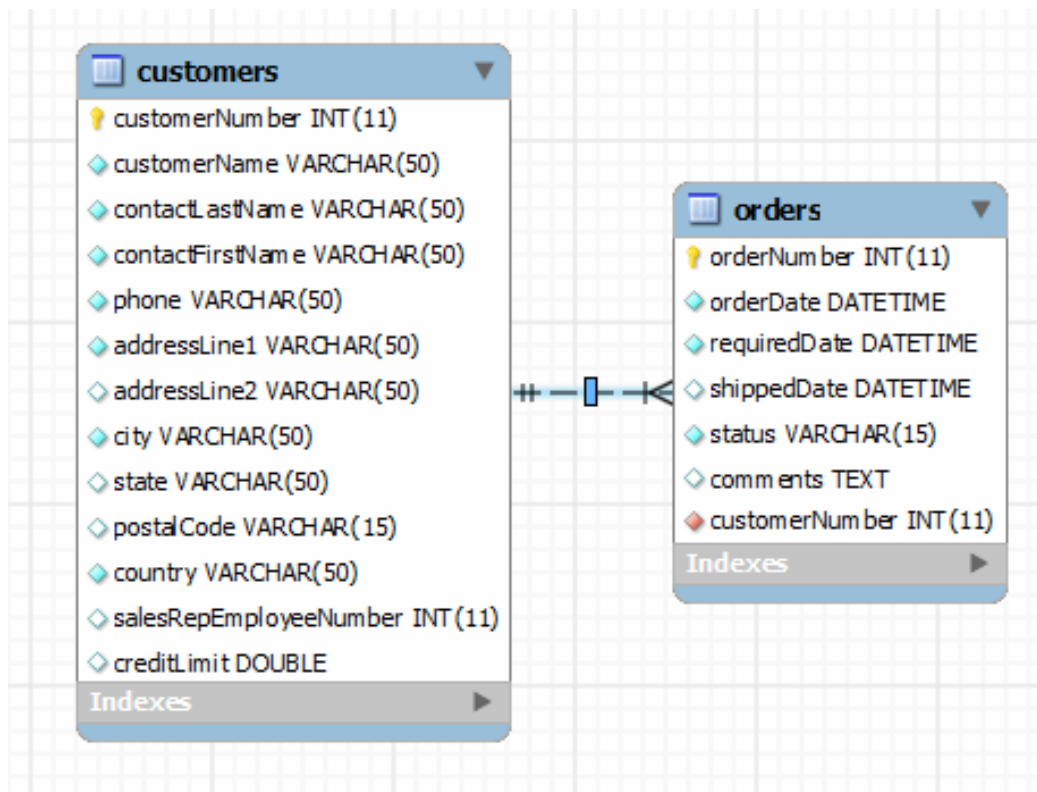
customers

customerNumber INT(11)
customerName VARCHAR(50)
contactLastName VARCHAR(50)
contactFirstName VARCHAR(50)
phone VARCHAR(50)
addressLine1 VARCHAR(50)
addressLine2 VARCHAR(50)
city VARCHAR(50)
state VARCHAR(50)
postalCode VARCHAR(15)
country VARCHAR(50)
salesRepEmployeeNumber INT(11)
creditLimit DOUBLE
Indexes

orders

orderNumber INT(11)
orderDate DATETIME
requiredDate DATETIME
shippedDate DATETIME
status VARCHAR(15)
comments TEXT
customerNumber INT(11)
Indexes